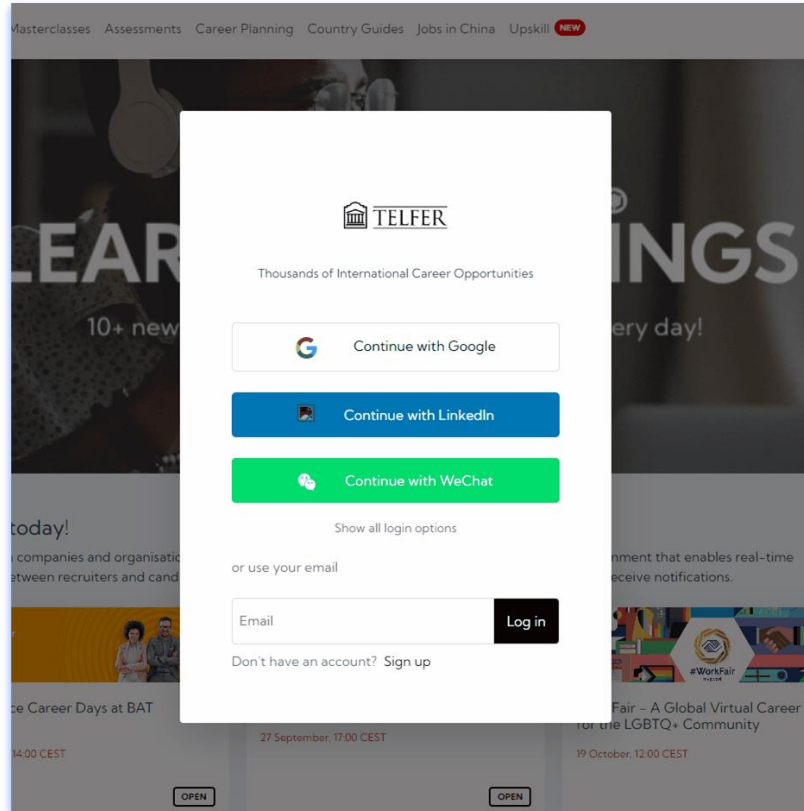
Masterclasses Assessments Career Planning Country Guides Jobs in China Upskill NEW

LEAR INGS

10+ new ery day!

TELFER

Thousands of International Career Opportunities

Continue with Google

Continue with LinkedIn

Continue with WeChat

Show all login options

or use your email

Email

Log in

Don't have an account? Sign up

today!

companies and organisatio

etween recruiters and cand

nment that enables real-time

eceive notifications.

#WorkFair

ce Career Days at BAT

14:00 CEST

27 September, 17:00 CEST

Fair - A Global Virtual Career for the LGBTQ+ Community

19 October, 12:00 CEST

OPEN

OPEN